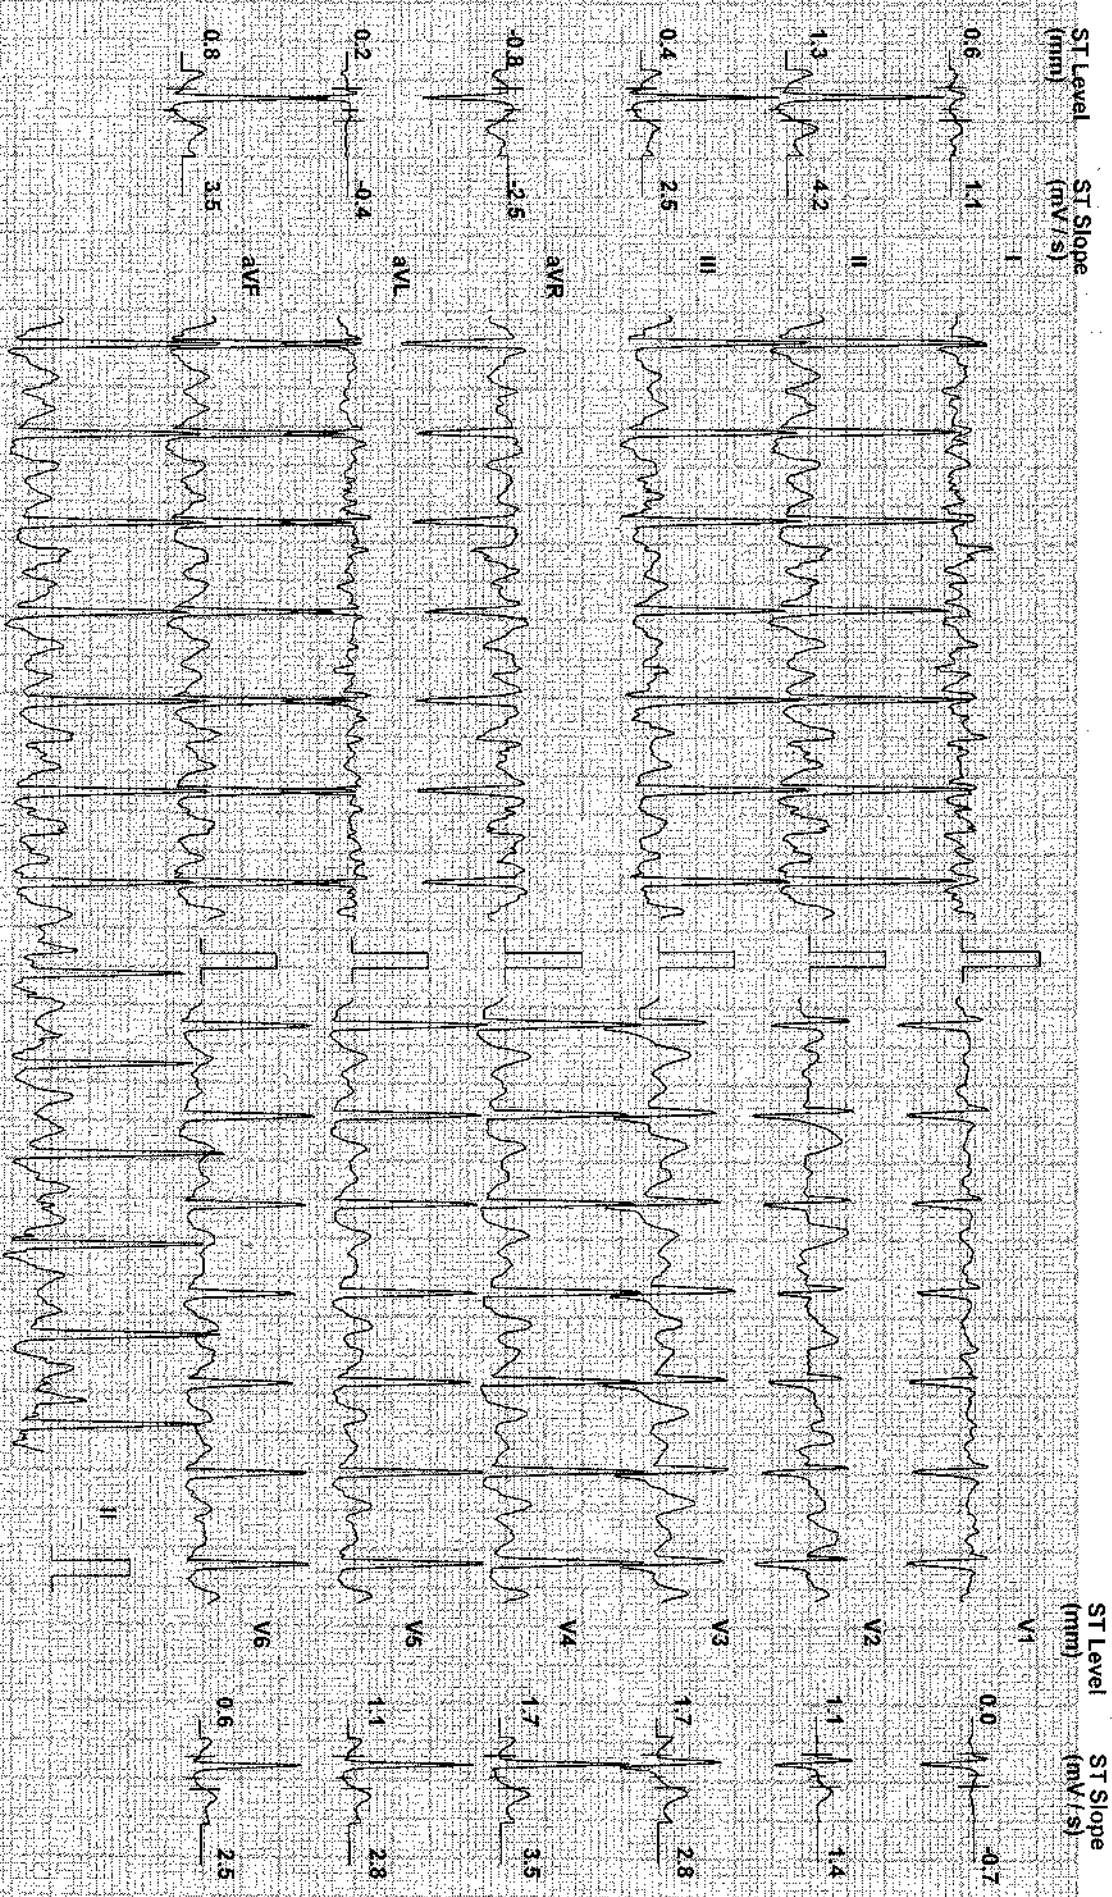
ST Level (mm)
ST Slope (mV/s)
0.6 1.1 I
1.3 4.2 II
0.4 2.5 III
-0.8 -2.5 aVR
0.2 -0.4 aVL
0.8 3.5 aVF

II

ST Level (mm)
ST Slope (mV/s)
V1 0.0 -0.7
V2 1.1 1.4
V3 1.7 2.8
V4 1.7 3.5
V5 1.1 2.8
V6 0.6 2.5